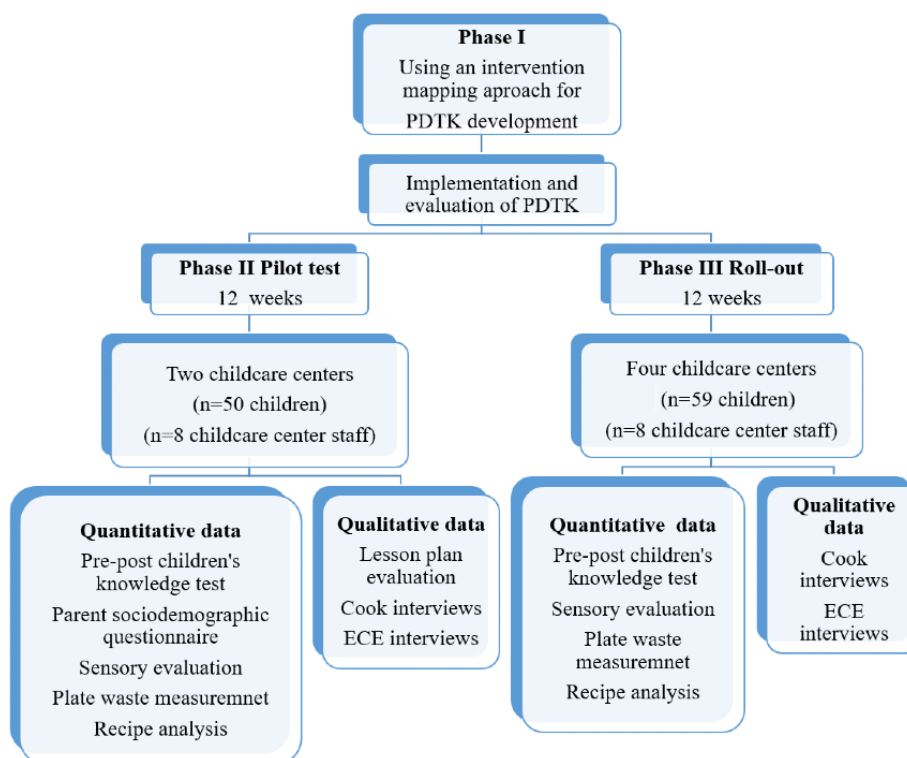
Phase I
Using an intervention mapping aproach for PDTK development

Implementation and evaluation of PDTK

Phase II Pilot test
12 weeks

Two childcare centers
(n=50 children)
(n=8 childcare center staff)

Quantitative data
Pre-post children's knowledge test
Parent sociodemographic questionnaire
Sensory evaluation
Plate waste measuremnet
Recipe analysis

Qualitative data
Lesson plan evaluation
Cook interviews
ECE interviews

Phase III Roll-out
12 weeks

Four childcare centers
(n=59 children)
(n=8 childcare center staff)

Quantitative data
Pre-post children's knowledge test
Sensory evaluation
Plate waste measuremnet
Recipe analysis

Qualitative data
Cook interviews
ECE interviews